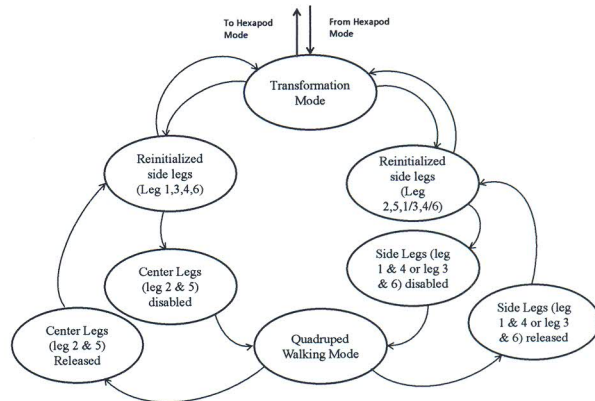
To Hexapod Mode

From Hexapod Mode

Transformation Mode

Reinitialized side legs (Leg 1,3,4,6)

Reinitialized side legs (Leg 2,5,1/3,4/6)

Center Legs (leg 2 & 5) disabled

Side Legs (leg 1 & 4 or leg 3 & 6) disabled

Center Legs (leg 2 & 5) Released

Quadruped Walking Mode

Side Legs (leg 1 & 4 or leg 3 & 6) released